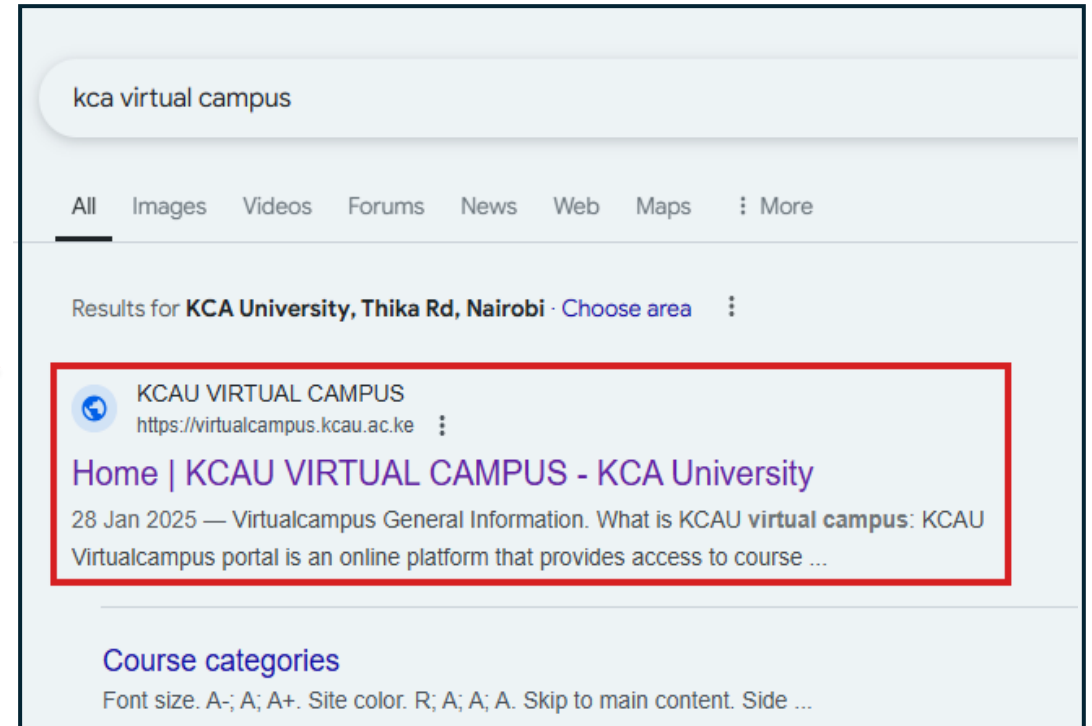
kca virtual campus

All Images Videos Forums News Web Maps ⋮ More

Results for **KCA University, Thika Rd, Nairobi** · Choose area

KCAU VIRTUAL CAMPUS
https://virtualcampus.kcau.ac.ke

Home | KCAU VIRTUAL CAMPUS - KCA University

28 Jan 2025 — Virtualcampus General Information. What is KCAU **virtual campus**: KCAU Virtualcampus portal is an online platform that provides access to course ...

Course categories

Font size. A-; A; A+. Site color. R; A; A; A. Skip to main content. Side ...